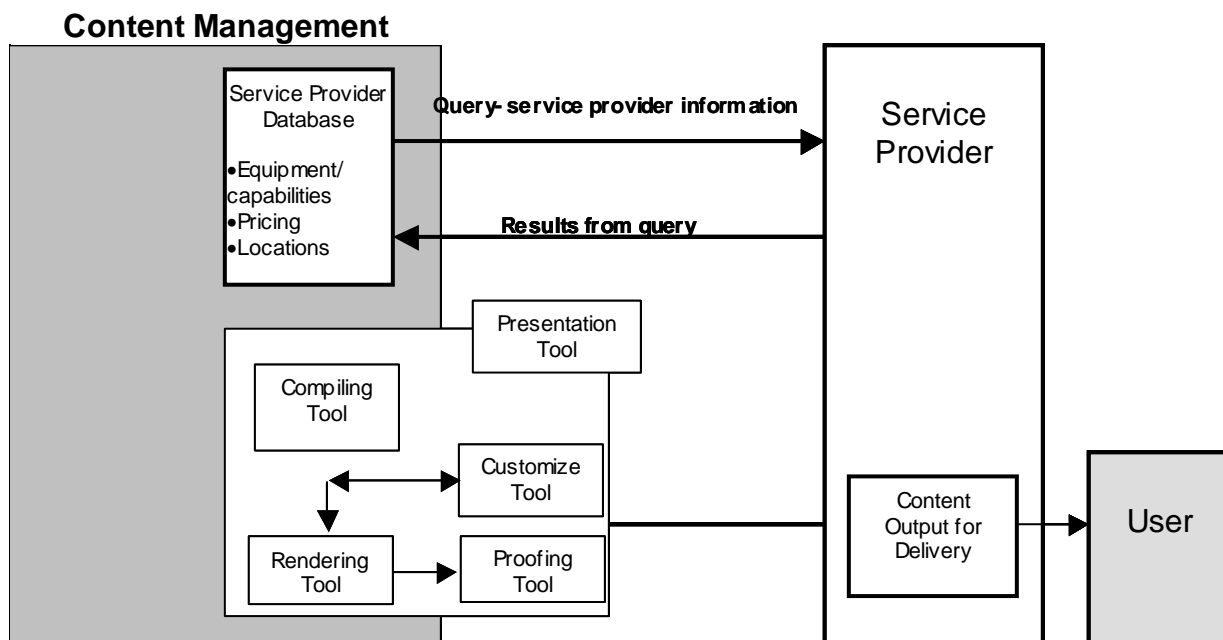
Content Management

Service Provider Database

•Equipment/ capabilities
•Pricing
•Locations

Query- service provider information

Results from query

Service Provider

Presentation Tool

Compiling Tool

Customize Tool

Rendering Tool

Proofing Tool

Content Output for Delivery

User